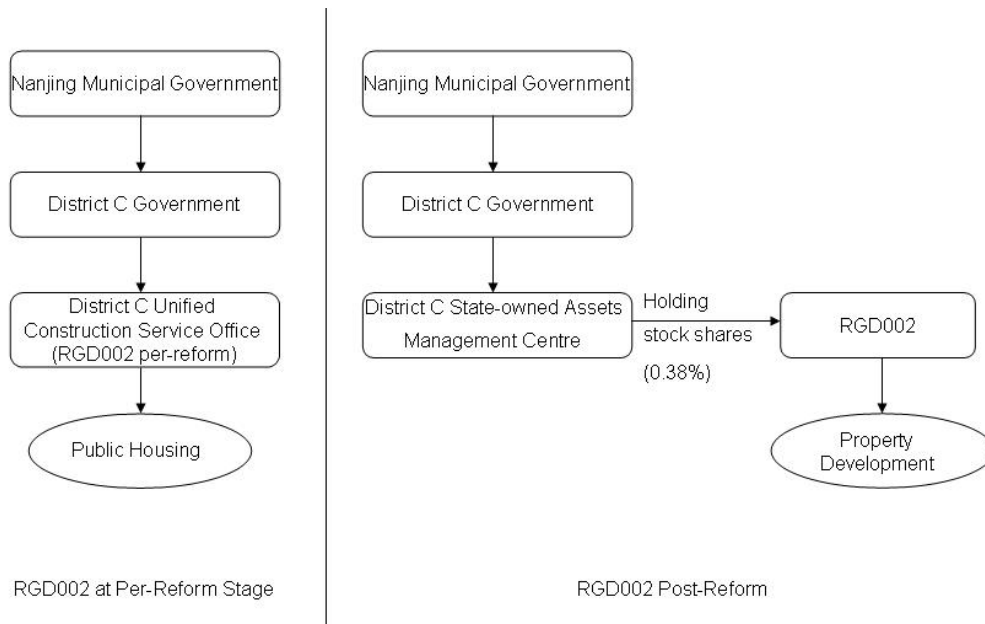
Nanjing Municipal Government

District C Government

District C Unified Construction Service Office (RGD002 per-reform)

Public Housing

RGD002 at Per-Reform Stage

Nanjing Municipal Government

District C Government

District C State-owned Assets Management Centre

Holding stock shares (0.38%)

RGD002

Property Development

RGD002 Post-Reform